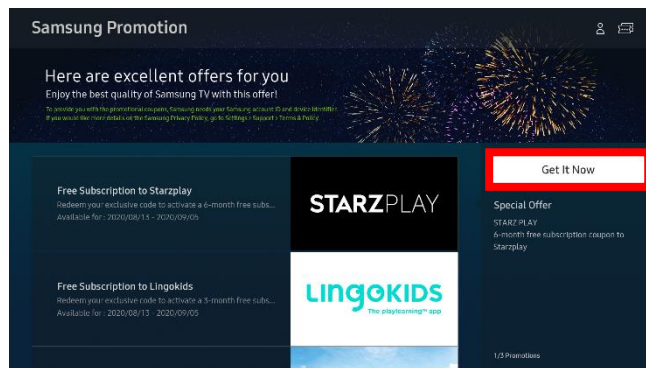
Samsung Promotion

Here are excellent offers for you
Enjoy the best quality of Samsung TV with this offer!
To provide you with the promotional coupons, Samsung needs your Samsung account ID and device identifier.
If you would like more details on the Samsung Privacy Policy, go to Settings > Support > Terms & Policy.

Free Subscription to Starzplay
Redeem your exclusive code to activate a 6-month free subs...
Available for : 2020/08/13 - 2020/09/05

STARZPLAY

Free Subscription to Lingokids
Redeem your exclusive code to activate a 3-month free subs...
Available for : 2020/08/13 - 2020/09/05

LINGOKIDS
The playlearning™ app

Get It Now

Special Offer
STARZ PLAY
6-month free subscription coupon to Starzplay

1/3 Promotions